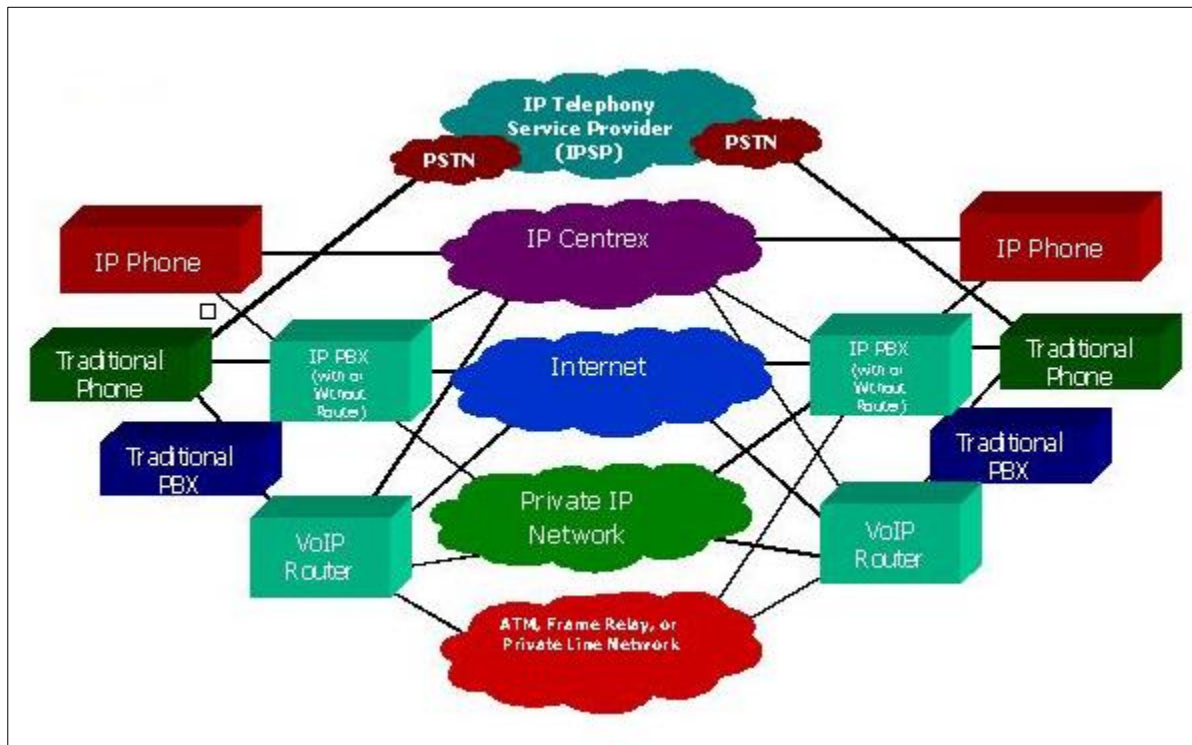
IP Telephony Service Provider (IPSP)

PSTN

PSTN

IP Phone

IP Centrex

IP Phone

Traditional Phone

IP PBX (with or Without Router)

Internet

IP PBX (with or Without Router)

Traditional Phone

Traditional PBX

Traditional PBX

Private IP Network

VoIP Router

VoIP Router

ATM, Frame Relay, or Private Line Network